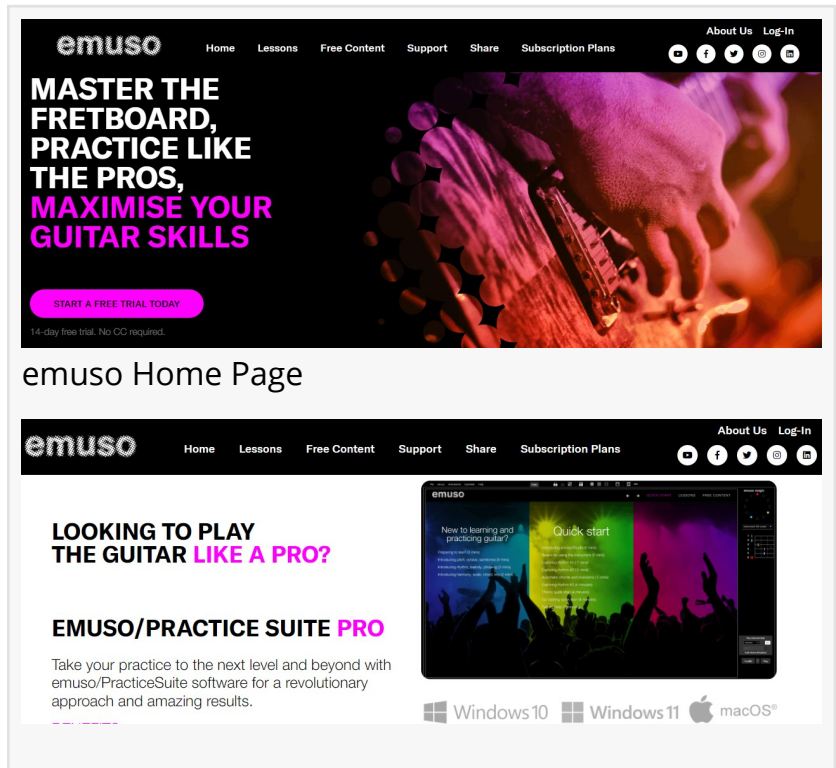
emuso Home Lessons Free Content Support Share Subscription Plans About Us Log-In

MASTER THE FRETBOARD, PRACTICE LIKE THE PROS, MAXIMISE YOUR GUITAR SKILLS

START A FREE TRIAL TODAY

14-day free trial. No CC required.

emuso Home Page

emuso Home Lessons Free Content Support Share Subscription Plans About Us Log-In

LOOKING TO PLAY THE GUITAR LIKE A PRO?

EMUSO/PRACTICE SUITE PRO

Take your practice to the next level and beyond with emuso/PracticeSuite software for a revolutionary approach and amazing results.

emuso

New to learning and practicing guitar?

Quick start

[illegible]

Windows 10 Windows 11 macOS®